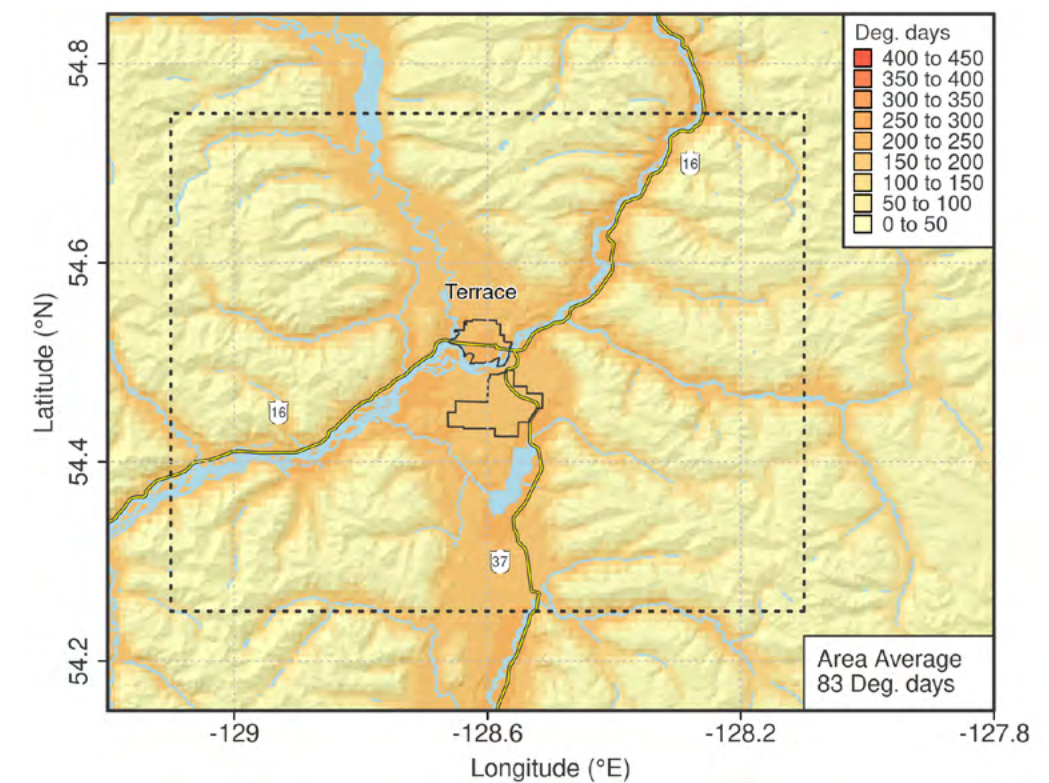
Deg. days
400 to 450
350 to 400
300 to 350
250 to 300
200 to 250
150 to 200
100 to 150
50 to 100
0 to 50

Latitude (°N)

54.8
54.6
54.4
54.2

16
Terrace
16
37

Area Average
83 Deg. days

-129
-128.6
-128.2
-127.8

Longitude (°E)